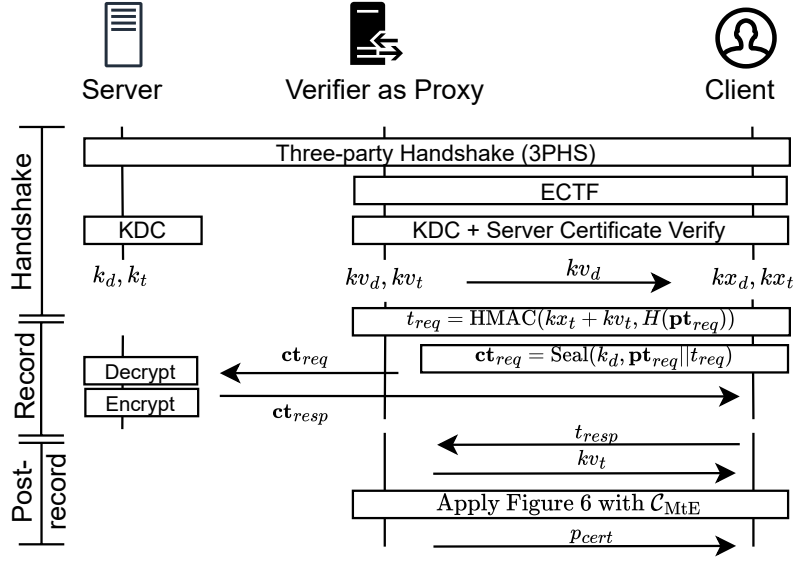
Server

Verifier as Proxy

Client

Handshake

Three-party Handshake (3PHS)

ECTF

KDC

KDC + Server Certificate Verify

$k_d, k_t$

$kv_d, kv_t$

$kv_d$

$kx_d, kx_t$

Record

$t_{req} = \text{HMAC}(kx_t + kv_t, H(\mathbf{pt}_{req}))$

$\mathbf{ct}_{req}$

$\mathbf{ct}_{req} = \text{Seal}(k_d, \mathbf{pt}_{req}||t_{req})$

Decrypt

Encrypt

$\mathbf{ct}_{resp}$

Post-record

$t_{resp}$

$kv_t$

Apply Figure 6 with $\mathcal{C}_{\text{MtE}}$

$p_{cert}$